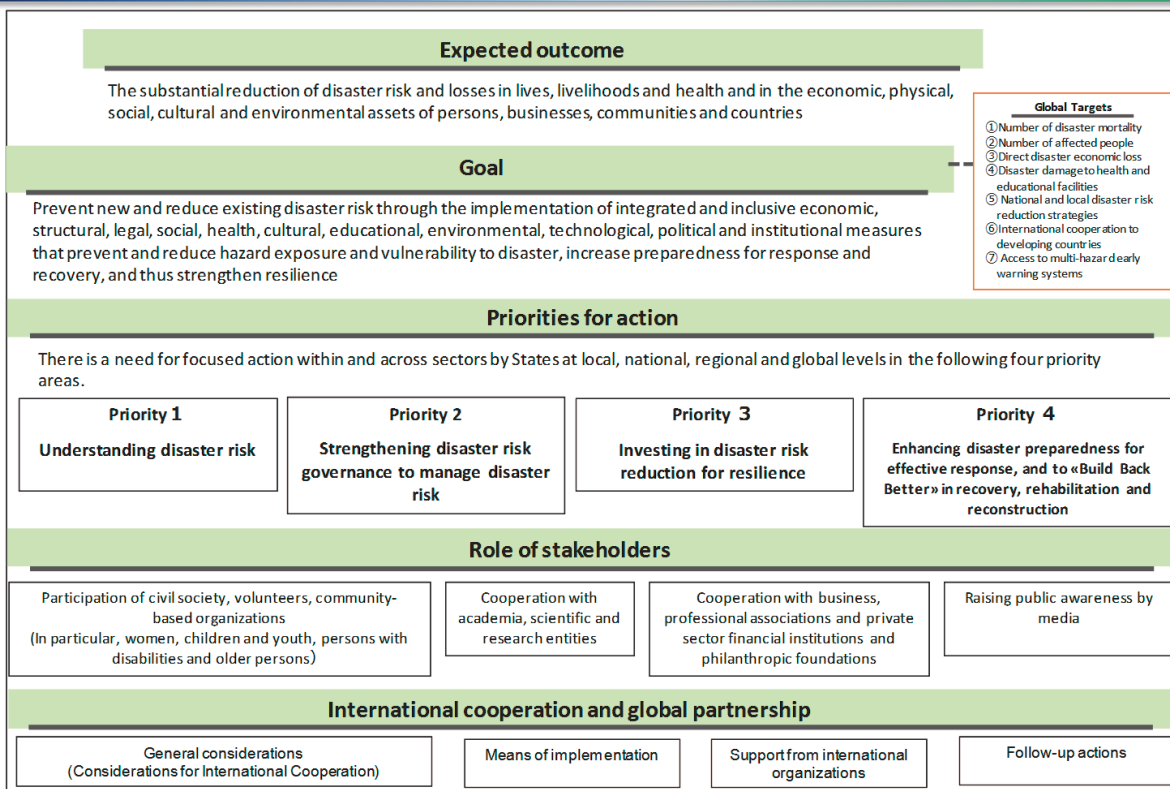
Expected outcome

The substantial reduction of disaster risk and losses in lives, livelihoods and health and in the economic, physical, social, cultural and environmental assets of persons, businesses, communities and countries

Global Targets
①Number of disaster mortality
②Number of affected people
③Direct disaster economic loss
④Disaster damage to health and educational facilities
⑤ National and local disaster risk reduction strategies
⑥International cooperation to developing countries
⑦ Access to multi-hazard early warning systems

Goal

Prevent new and reduce existing disaster risk through the implementation of integrated and inclusive economic, structural, legal, social, health, cultural, educational, environmental, technological, political and institutional measures that prevent and reduce hazard exposure and vulnerability to disaster, increase preparedness for response and recovery, and thus strengthen resilience

Priorities for action

There is a need for focused action within and across sectors by States at local, national, regional and global levels in the following four priority areas.

Priority 1
Understanding disaster risk

Priority 2
Strengthening disaster risk governance to manage disaster risk

Priority 3
Investing in disaster risk reduction for resilience

Priority 4
Enhancing disaster preparedness for effective response, and to «Build Back Better» in recovery, rehabilitation and reconstruction

Role of stakeholders

Participation of civil society, volunteers, community-based organizations
(In particular, women, children and youth, persons with disabilities and older persons)

Cooperation with academia, scientific and research entities

Cooperation with business, professional associations and private sector financial institutions and philanthropic foundations

Raising public awareness by media

International cooperation and global partnership

General considerations
(Considerations for International Cooperation)

Means of implementation

Support from international organizations

Follow-up actions